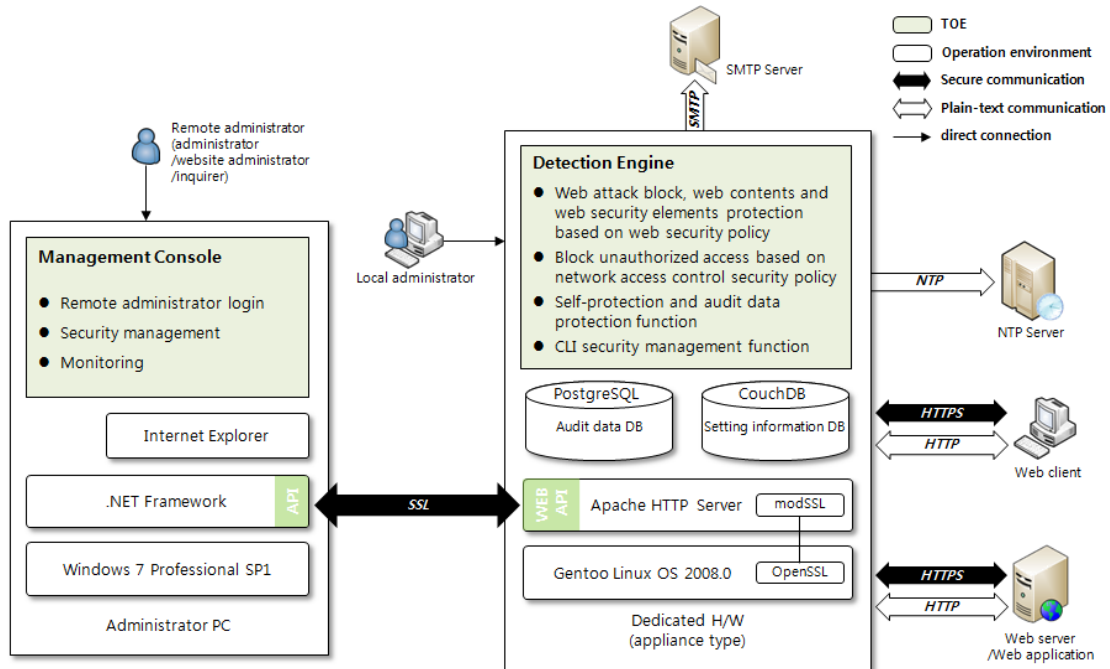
TOE
Operation environment
Secure communication
Plain-text communication
direct connection

SMTP Server

SMTP

Remote administrator (administrator /website administrator /inquirer)

Management Console
● Remote administrator login
● Security management
● Monitoring

Internet Explorer

.NET Framework
API

Windows 7 Professional SP1

Administrator PC

SSL

Local administrator

Detection Engine
● Web attack block, web contents and web security elements protection based on web security policy
● Block unauthorized access based on network access control security policy
● Self-protection and audit data protection function
● CLI security management function

PostgreSQL
Audit data DB

CouchDB
Setting information DB

WEB API
Apache HTTP Server
modSSL

Gentoo Linux OS 2008.0
OpenSSL

Dedicated H/W (appliance type)

NTP
NTP Server

HTTPS
HTTP
Web client

HTTPS
HTTP
Web server /Web application